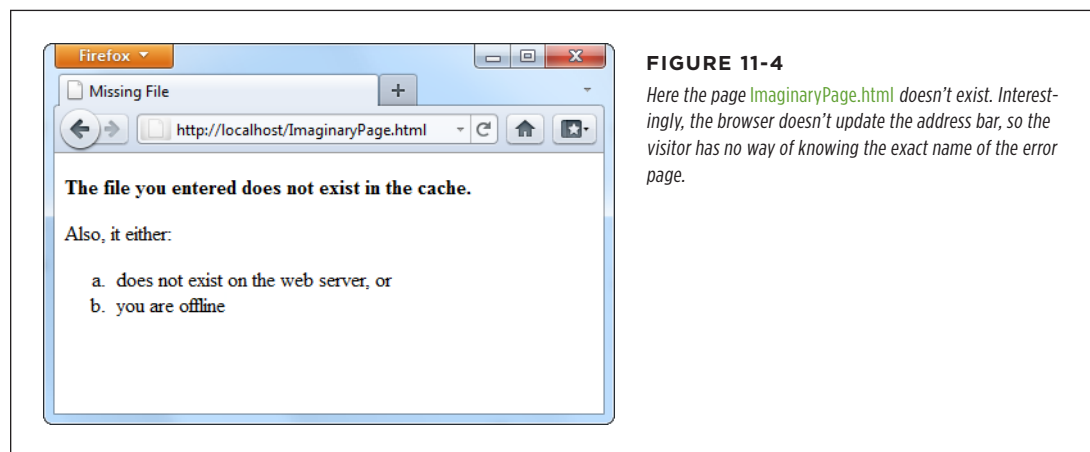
Firefox

Missing File

+

http://localhost/ImaginaryPage.html

**The file you entered does not exist in the cache.**

Also, it either:

a. does not exist on the web server, or
b. you are offline

FIGURE 11-4

*Here the page* ImaginaryPage.html *doesn't exist. Interestingly, the browser doesn't update the address bar, so the visitor has no way of knowing the exact name of the error page.*